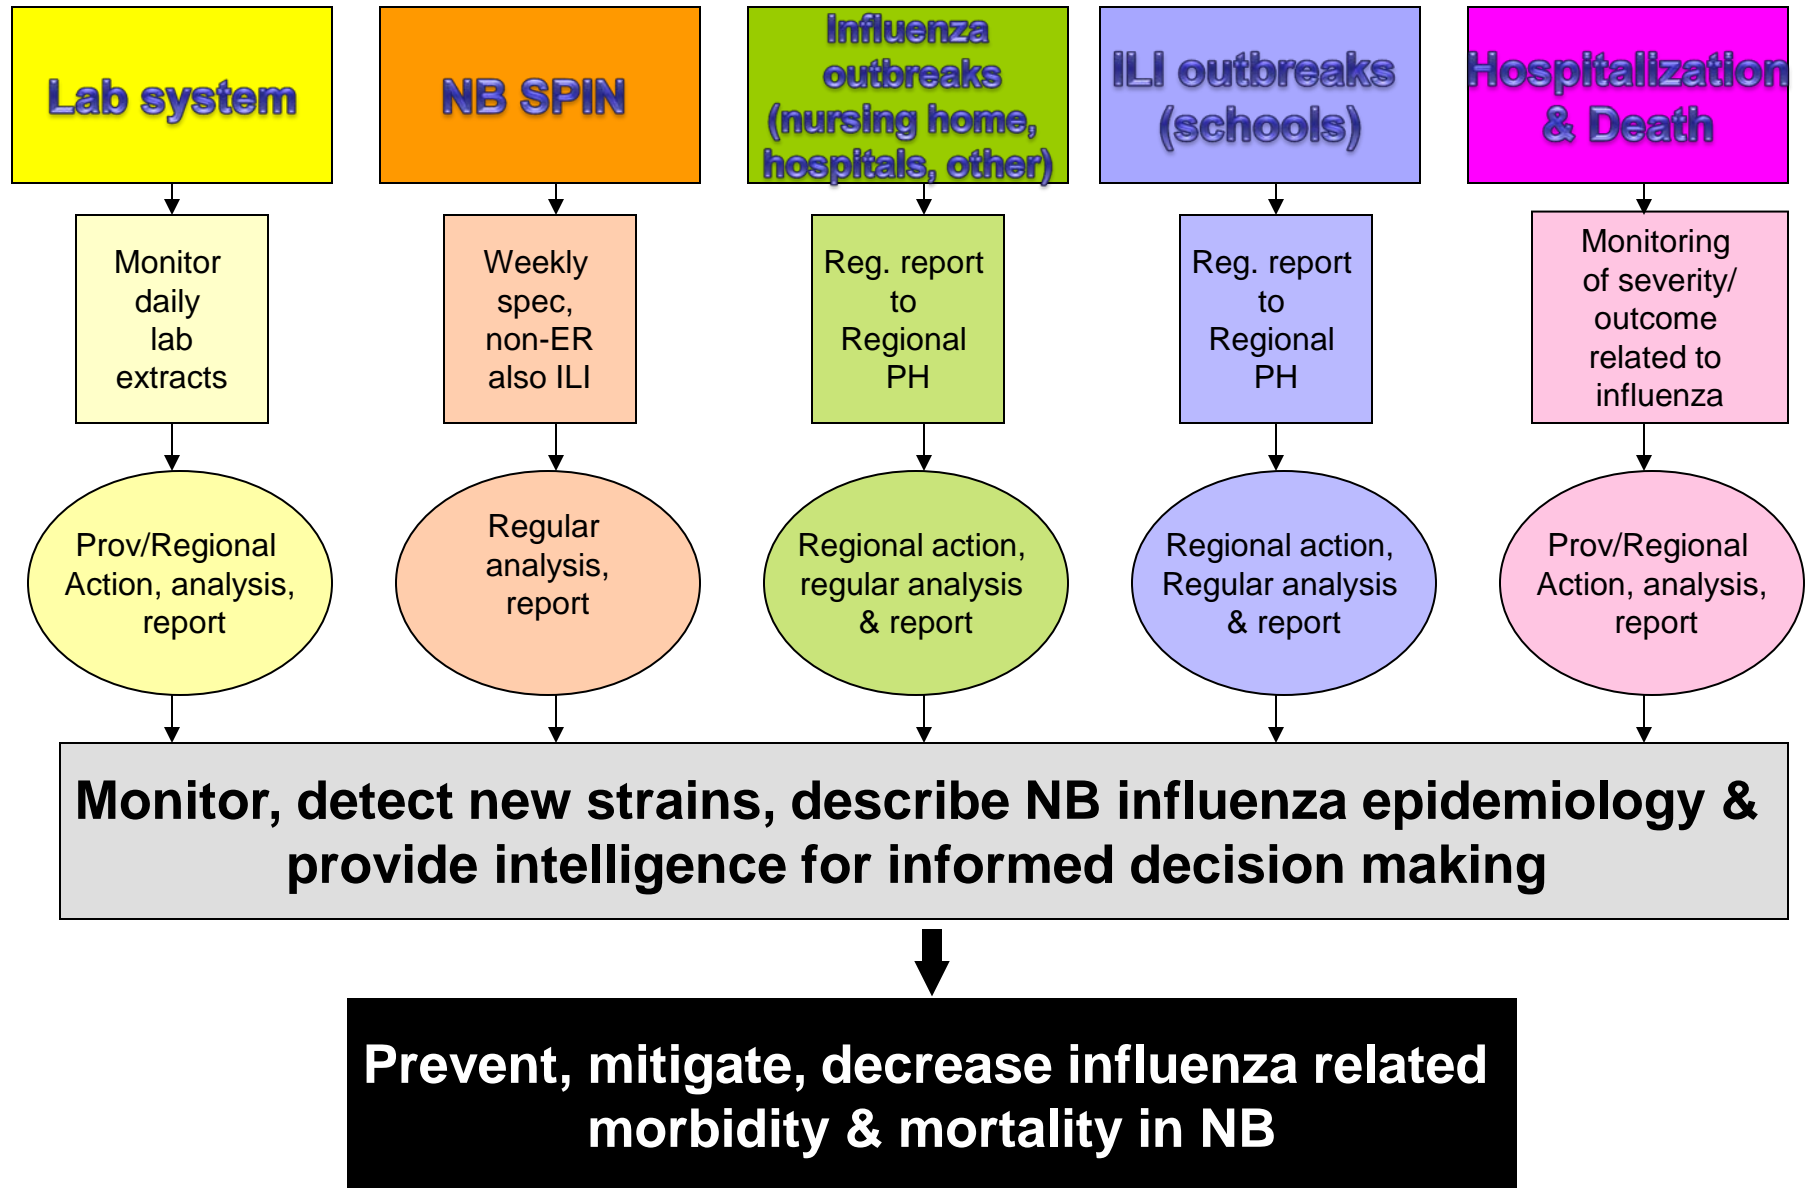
Lab system

NB SPIN

Influenza outbreaks (nursing home, hospitals, other)

ILI outbreaks (schools)

Hospitalization & Death

Monitor daily lab extracts

Weekly spec, non-ER also ILI

Reg. report to Regional PH

Reg. report to Regional PH

Monitoring of severity/ outcome related to influenza

Prov/Regional Action, analysis, report

Regular analysis, report

Regional action, regular analysis & report

Regional action, Regular analysis & report

Prov/Regional Action, analysis, report

Monitor, detect new strains, describe NB influenza epidemiology & provide intelligence for informed decision making

Prevent, mitigate, decrease influenza related morbidity & mortality in NB